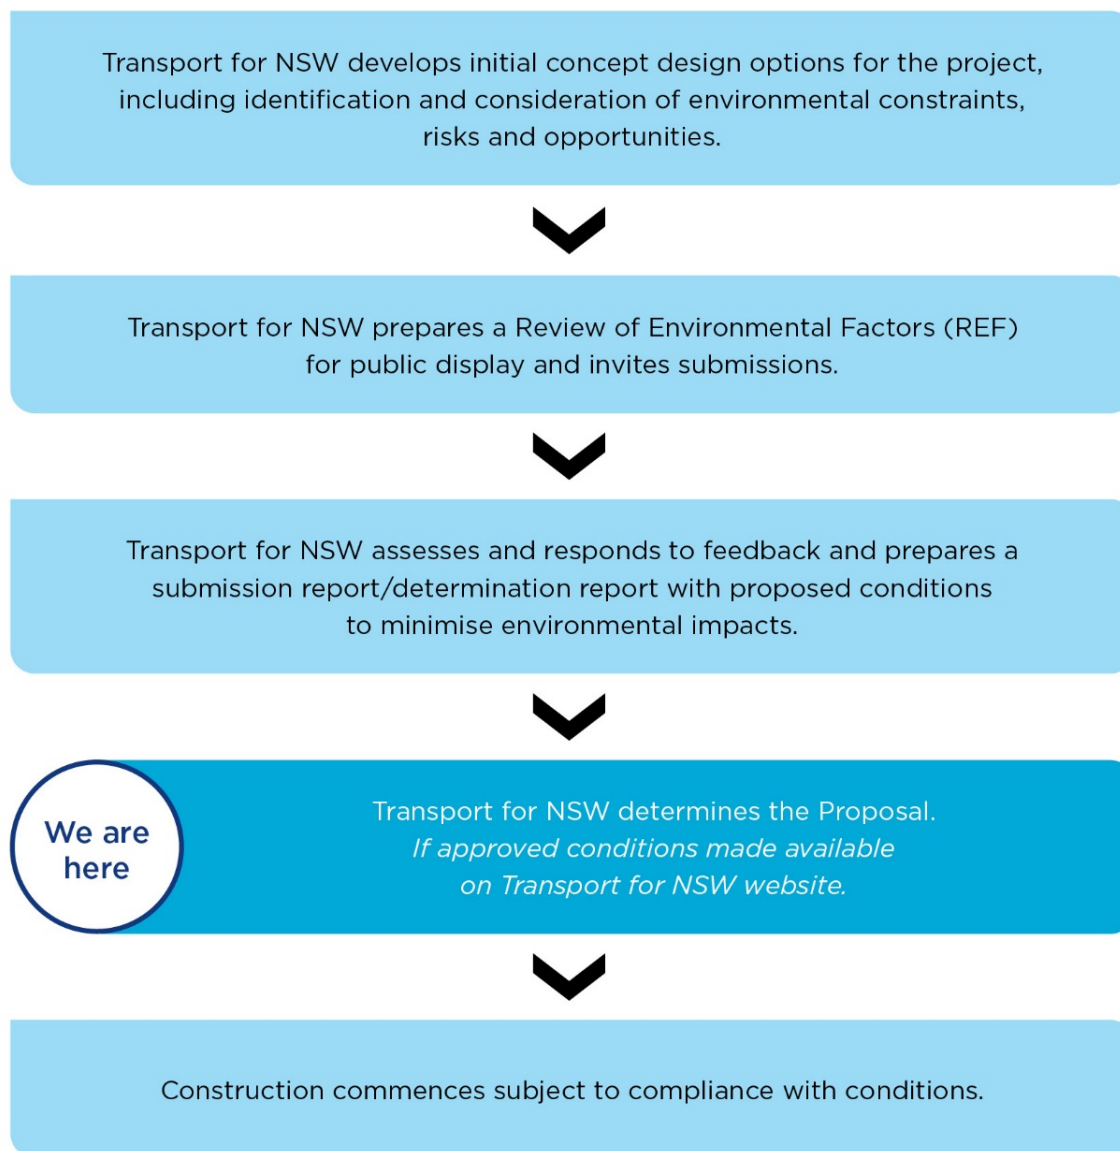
Transport for NSW develops initial concept design options for the project, including identification and consideration of environmental constraints, risks and opportunities.

Transport for NSW prepares a Review of Environmental Factors (REF) for public display and invites submissions.

Transport for NSW assesses and responds to feedback and prepares a submission report/determination report with proposed conditions to minimise environmental impacts.

We are here

Transport for NSW determines the Proposal.
*If approved conditions made available on Transport for NSW website.*

Construction commences subject to compliance with conditions.